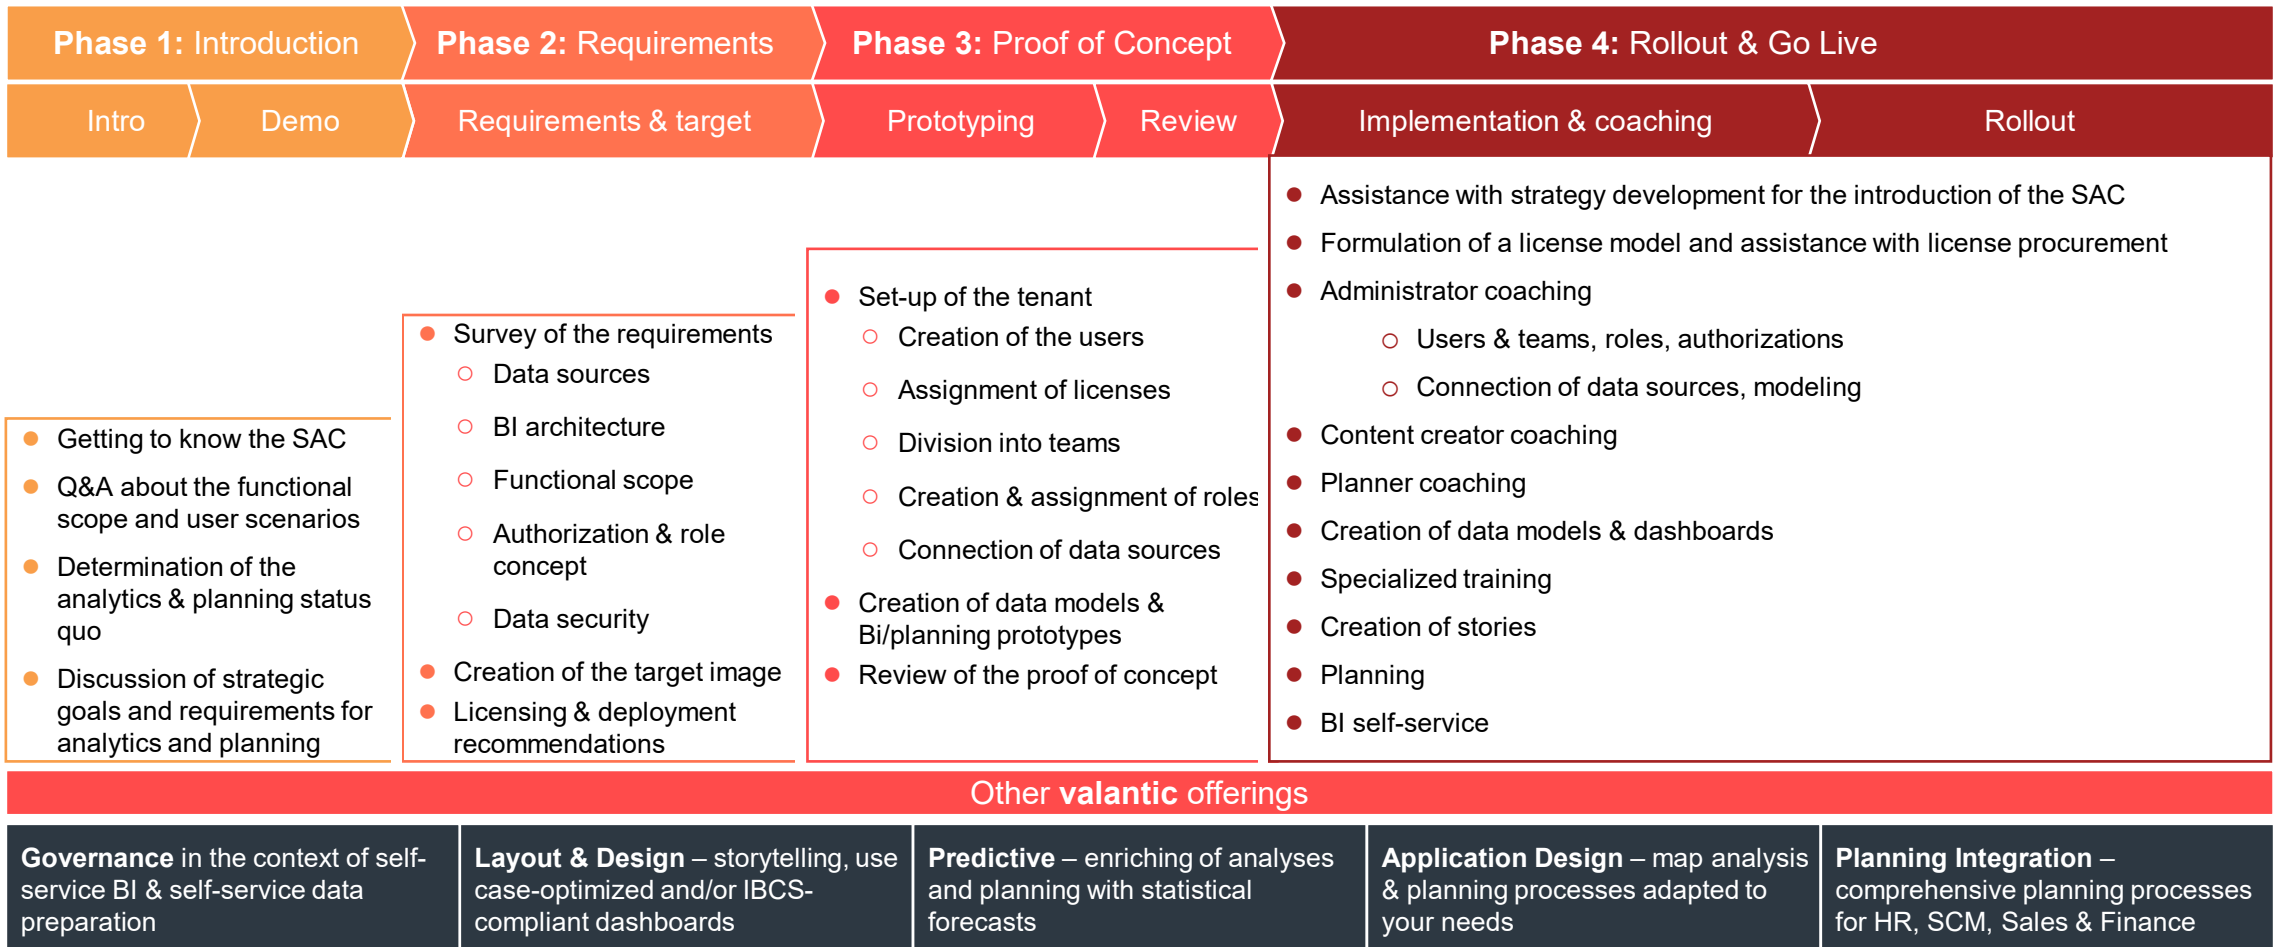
Phase 1: Introduction

Phase 2: Requirements

Phase 3: Proof of Concept

Phase 4: Rollout & Go Live

Intro

Demo

Requirements & target

Prototyping

Review

Implementation & coaching

Rollout

- Getting to know the SAC
- Q&A about the functional scope and user scenarios
- Determination of the analytics & planning status quo
- Discussion of strategic goals and requirements for analytics and planning

- Survey of the requirements
  - Data sources
  - BI architecture
  - Functional scope
  - Authorization & role concept
  - Data security
- Creation of the target image
- Licensing & deployment recommendations

- Set-up of the tenant
  - Creation of the users
  - Assignment of licenses
  - Division into teams
  - Creation & assignment of roles
  - Connection of data sources
- Creation of data models & Bi/planning prototypes
- Review of the proof of concept

- Assistance with strategy development for the introduction of the SAC
- Formulation of a license model and assistance with license procurement
- Administrator coaching
  - Users & teams, roles, authorizations
  - Connection of data sources, modeling
- Content creator coaching
- Planner coaching
- Creation of data models & dashboards
- Specialized training
- Creation of stories
- Planning
- BI self-service

Other valantic offerings

Governance in the context of self-service BI & self-service data preparation

Layout & Design – storytelling, use case-optimized and/or IBCS-compliant dashboards

Predictive – enriching of analyses and planning with statistical forecasts

Application Design – map analysis & planning processes adapted to your needs

Planning Integration – comprehensive planning processes for HR, SCM, Sales & Finance